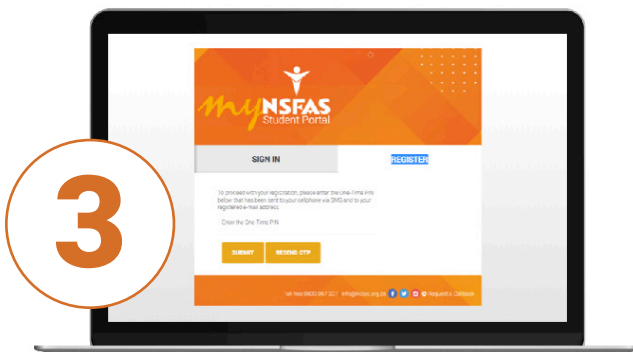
3

myNSFAS
Student Portal

SIGN IN

REGISTER

To proceed with your registration, please enter the One-Time Pin below that has been sent to your cellphone via SMS and to your registered e-mail address.

Enter the One Time PIN

SUBMIT

RESEND OTP

Toll free 0800 067 327 info@nsfas.org.za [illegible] Request a Callback